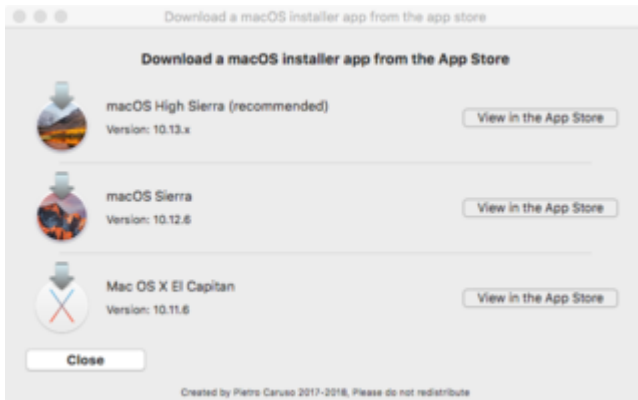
Download a macOS installer app from the app store

Download a macOS installer app from the App Store

macOS High Sierra (recommended)
Version: 10.13.x

View in the App Store

macOS Sierra
Version: 10.12.6

View in the App Store

Mac OS X El Capitan
Version: 10.11.6

View in the App Store

Close

Created by Pietro Caruso 2017-2018, Please do not redistribute